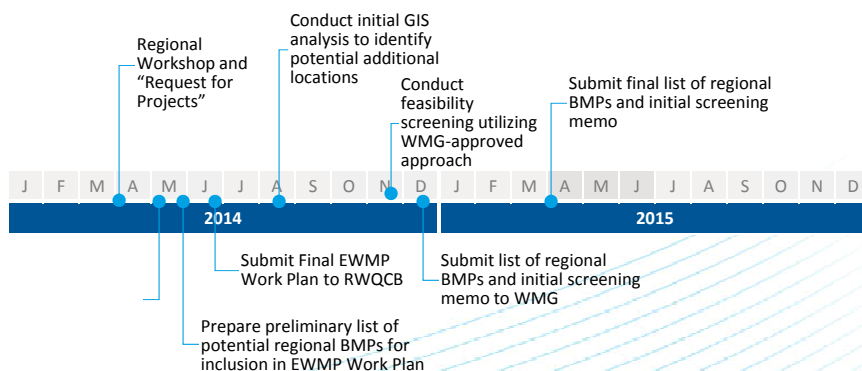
Regional Workshop and "Request for Projects"

Conduct initial GIS analysis to identify potential additional locations

Conduct feasibility screening utilizing WMG-approved approach

Submit final list of regional BMPs and initial screening memo

J F M A M J J A S O N D J F M A M J J A S O N D

2014

2015

Submit Final EWMP Work Plan to RWQCB

Submit list of regional BMPs and initial screening memo to WMG

Prepare preliminary list of potential regional BMPs for inclusion in EWMP Work Plan